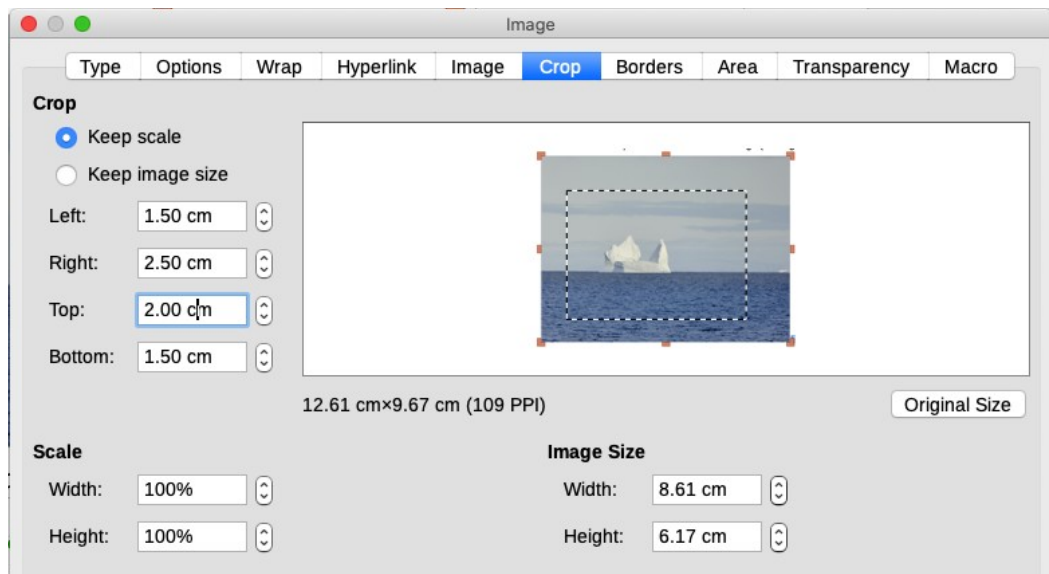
Image

Type Options Wrap Hyperlink Image Crop Borders Area Transparency Macro

Crop

Keep scale

Keep image size

Left: 1.50 cm

Right: 2.50 cm

Top: 2.00 cm

Bottom: 1.50 cm

12.61 cm×9.67 cm (109 PPI)

Original Size

Scale

Width: 100%

Height: 100%

Image Size

Width: 8.61 cm

Height: 6.17 cm